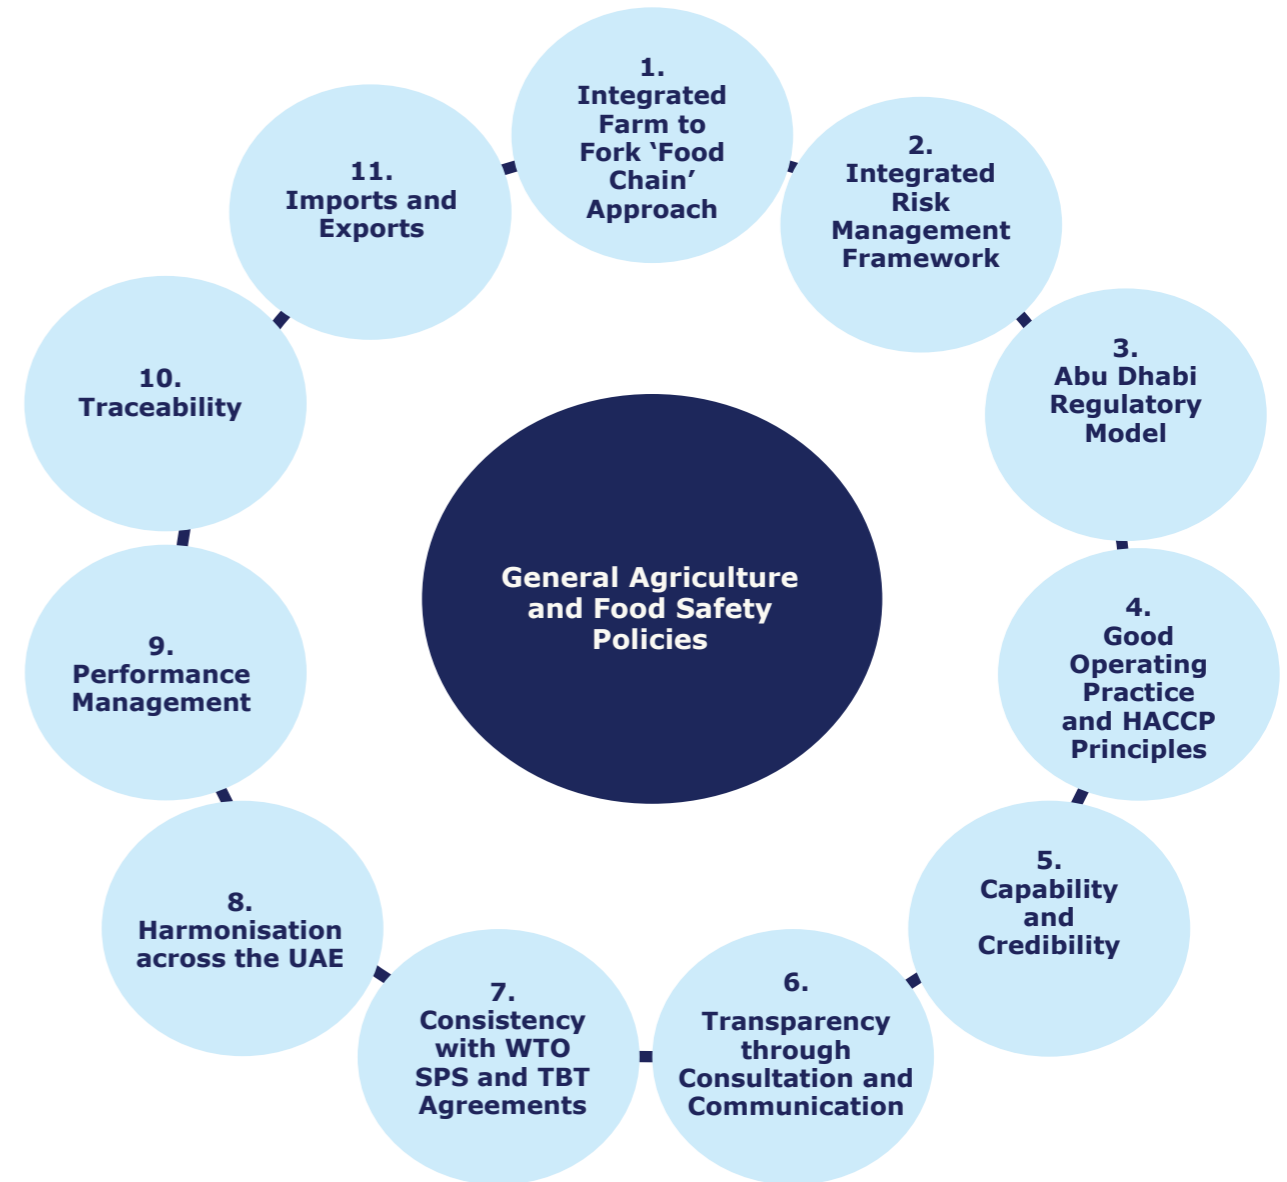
General Agriculture and Food Safety Policies

1. Integrated Farm to Fork ‘Food Chain’ Approach

2. Integrated Risk Management Framework

3. Abu Dhabi Regulatory Model

4. Good Operating Practice and HACCP Principles

5. Capability and Credibility

6. Transparency through Consultation and Communication

7. Consistency with WTO SPS and TBT Agreements

8. Harmonisation across the UAE

9. Performance Management

10. Traceability

11. Imports and Exports